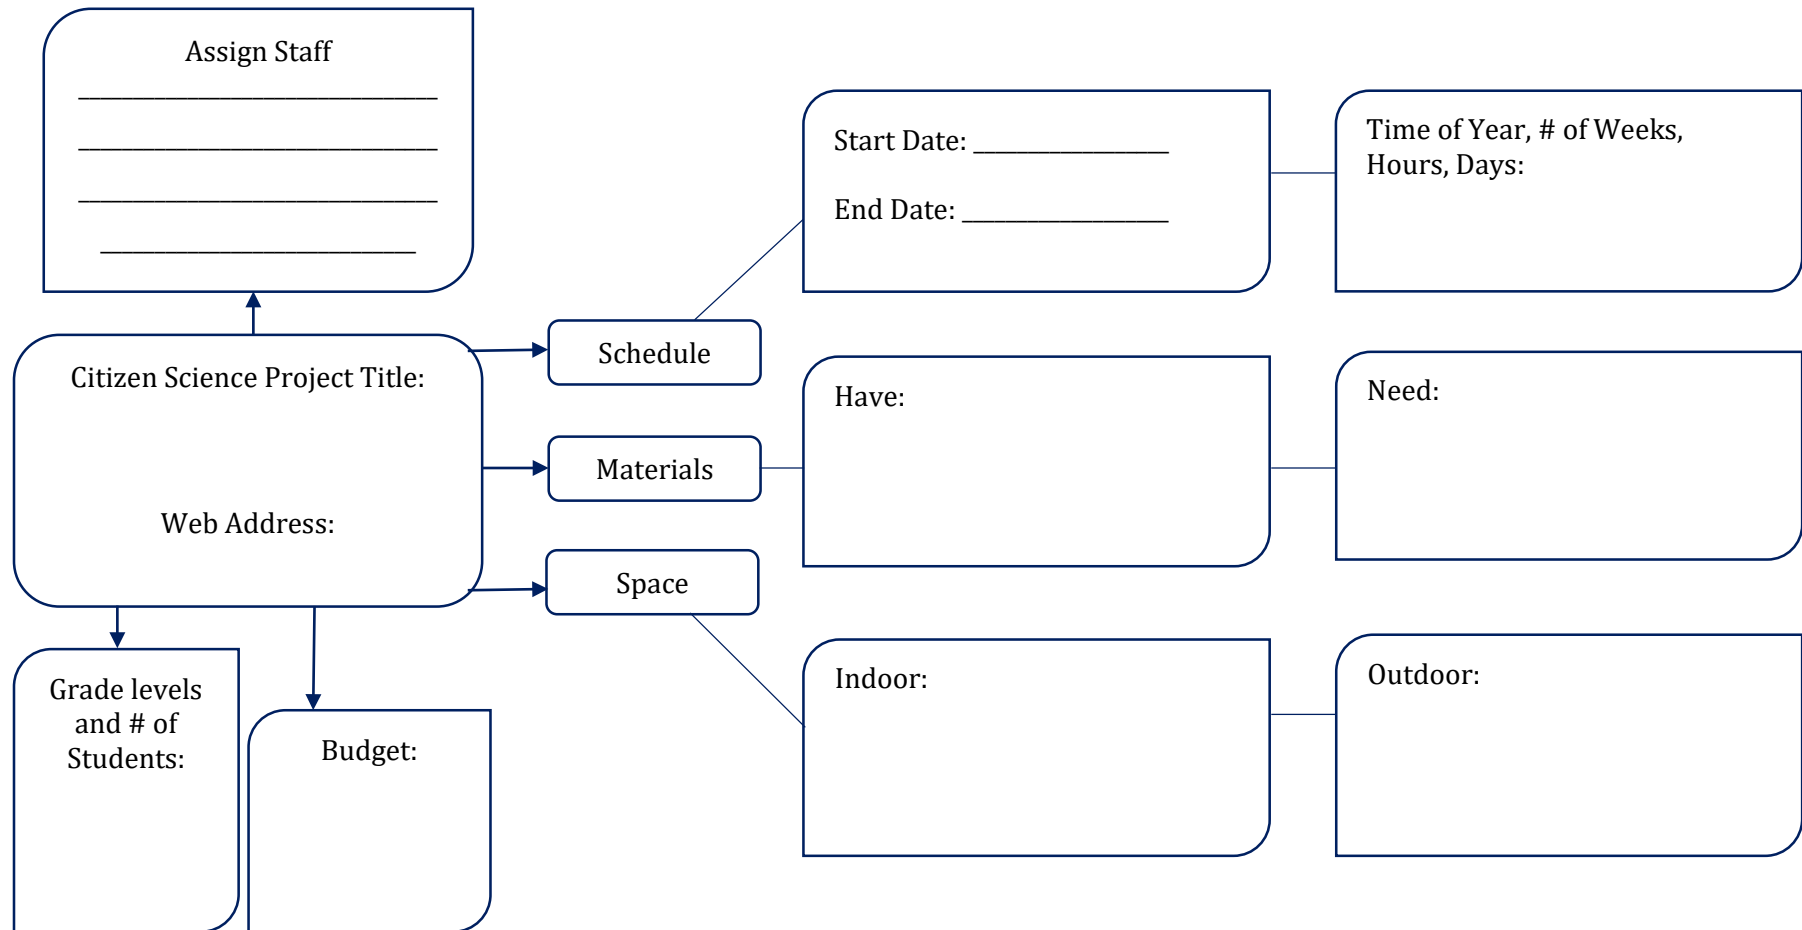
Assign Staff

____________________________

____________________________

____________________________

_________________________

Start Date: _______________

End Date: ________________

Time of Year, # of Weeks, Hours, Days:

Citizen Science Project Title:

Web Address:

Schedule

Materials

Space

Have:

Need:

Indoor:

Outdoor:

Grade levels and # of Students:

Budget: